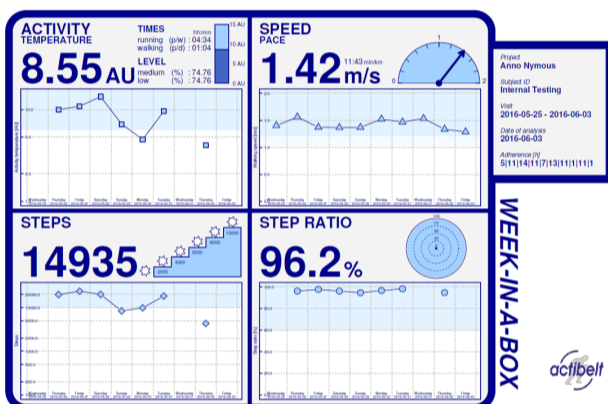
ACTIVITY
TEMPERATURE

8.55 AU

TIMES
running (p/w) : 04:34
walking (p/d) : 01:04

LEVEL
medium (%) : 74.76
low (%) : 74.76

15 AU
10 AU
5 AU
0 AU

SPEED
PACE

1.42 m/s

11:43 min/km

0
1
2

Project
Anno Nymous

Subject ID
Internal Testing

Visit
2016-05-25 - 2016-06-03

Date of analysis
2016-06-03

Adherence [h]
5|11|14|11|7|13|11|11|11|1

STEPS

14935

2500
5000
7500
10000

STEP RATIO

96.2 %

WEEK-IN-A-BOX

actibelt